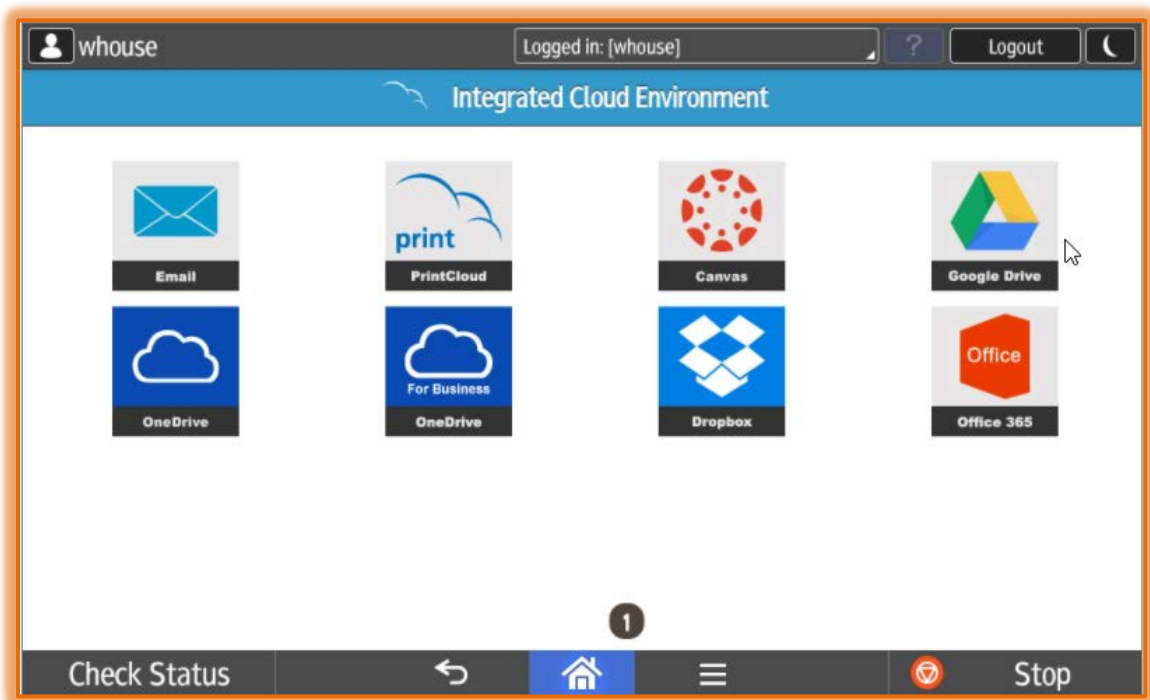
whouse

Logged in: [whouse]

?

Logout

Integrated Cloud Environment

Email

print

PrintCloud

Canvas

Google Drive

OneDrive

For Business

OneDrive

Dropbox

Office

Office 365

1

Check Status

Stop